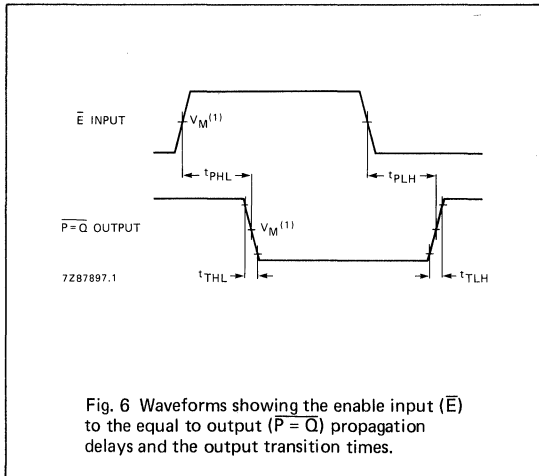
$\overline{E}$ INPUT

$V_M^{(1)}$

$t_{PHL}$

$t_{PLH}$

$\overline{P=Q}$ OUTPUT

$V_M^{(1)}$

7Z87897.1

$t_{THL}$

$t_{TLH}$

Fig. 6 Waveforms showing the enable input ($\overline{E}$) to the equal to output ($\overline{P = Q}$) propagation delays and the output transition times.